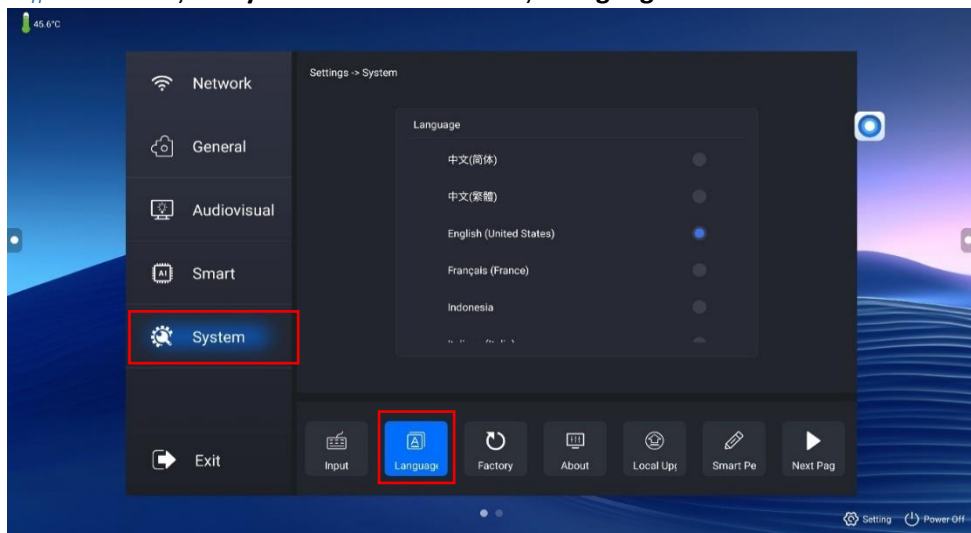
45.6°C

Network

General

Audiovisual

Smart

System

Exit

Settings -> System

Language

中文(简体)

中文(繁體)

English (United States)

Français (France)

Indonesia

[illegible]

Input

Language

Factory

About

Local Up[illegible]

Smart Pe

Next Pag

Setting

Power Off